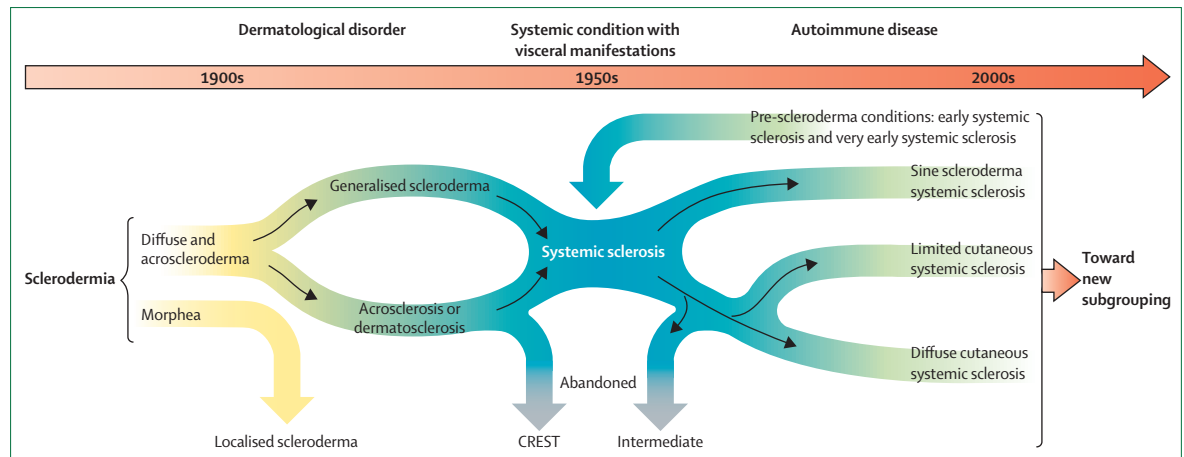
Dermatological disorder

Systemic condition with visceral manifestations

Autoimmune disease

1900s

1950s

2000s

Pre-scleroderma conditions: early systemic sclerosis and very early systemic sclerosis

Generalised scleroderma

Sine scleroderma systemic sclerosis

Sclerodermia

Diffuse and acroscleroderma

Morphea

Systemic sclerosis

Limited cutaneous systemic sclerosis

Toward new subgrouping

Acrosclerosis or dermatosclerosis

Diffuse cutaneous systemic sclerosis

Abandoned

Localised scleroderma

CREST

Intermediate